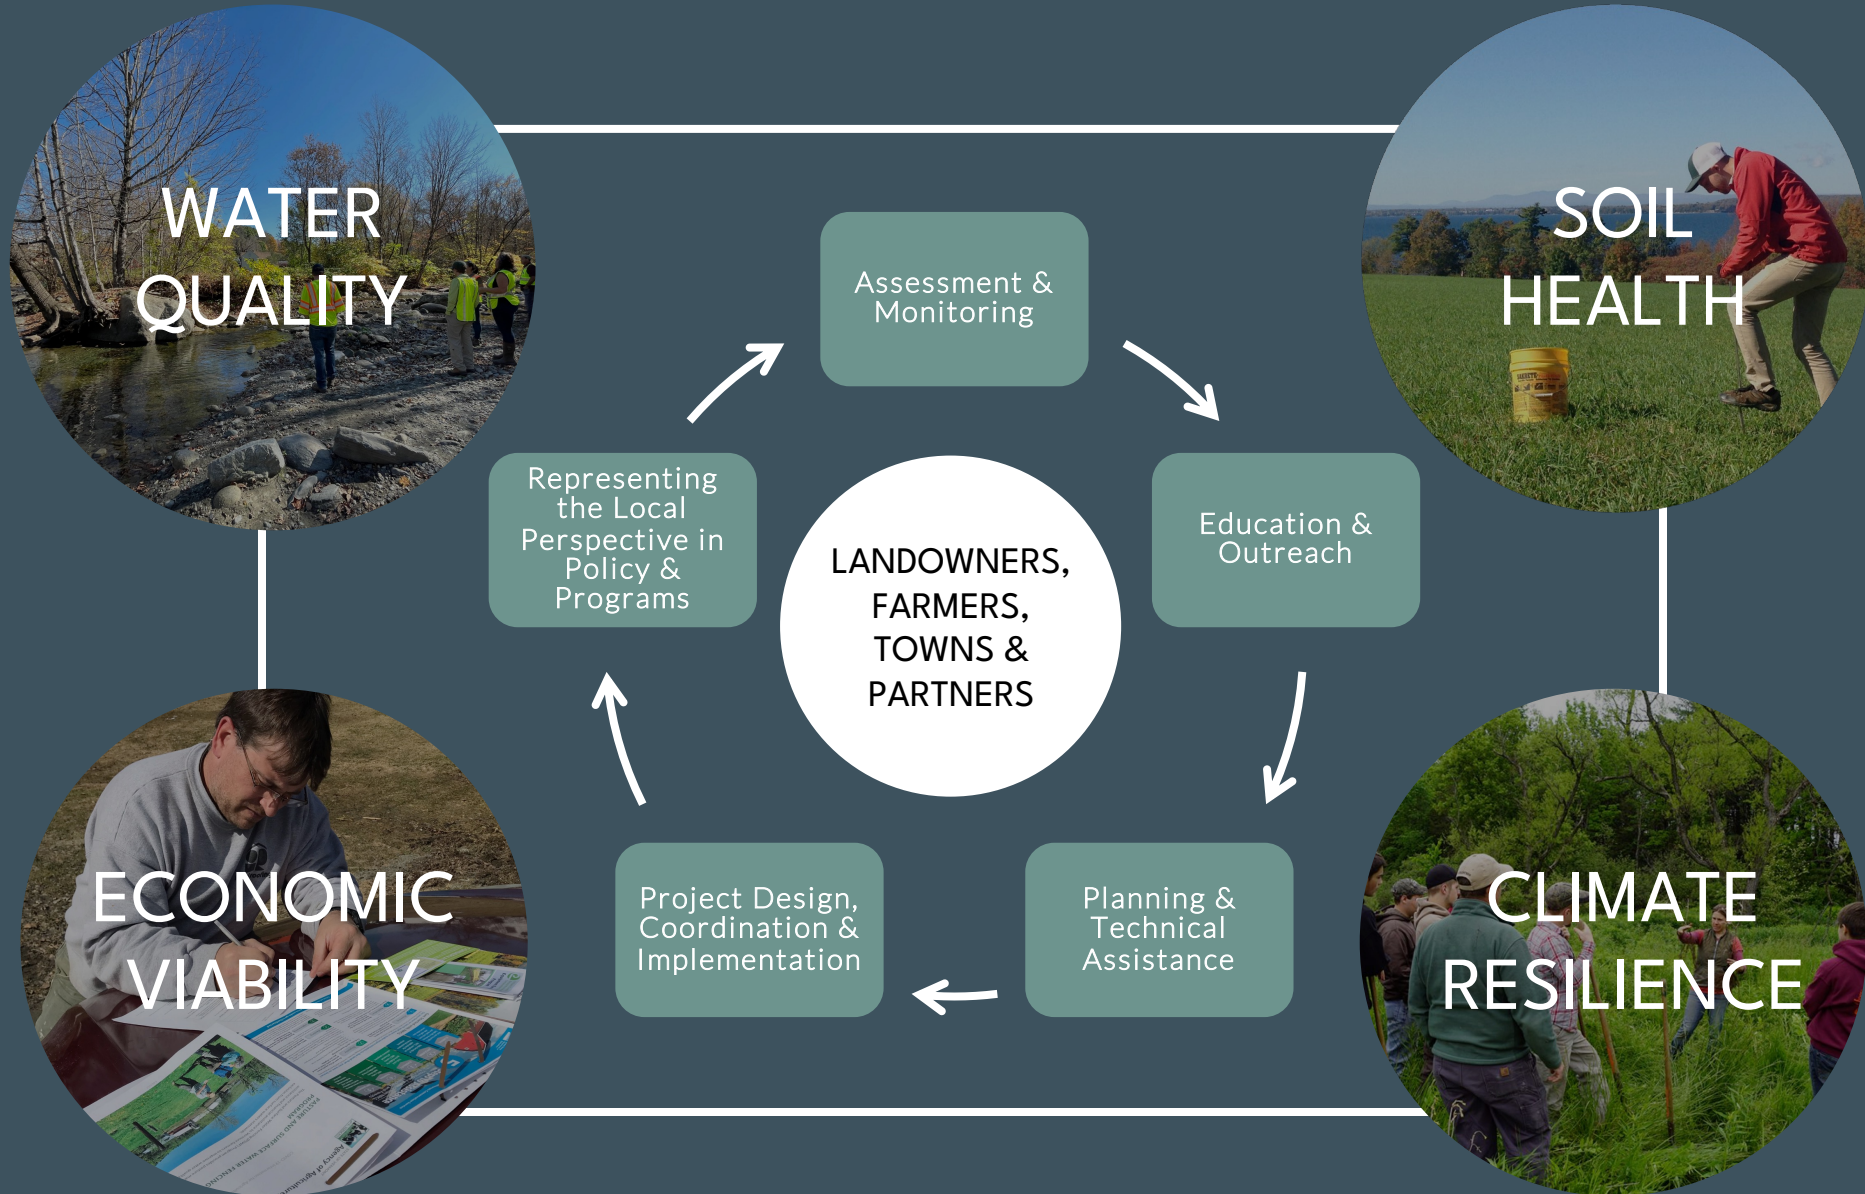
WATER QUALITY

SOIL HEALTH

Assessment & Monitoring

Representing the Local Perspective in Policy & Programs

LANDOWNERS, FARMERS, TOWNS & PARTNERS

Education & Outreach

ECONOMIC VIABILITY

Project Design, Coordination & Implementation

Planning & Technical Assistance

CLIMATE RESILIENCE